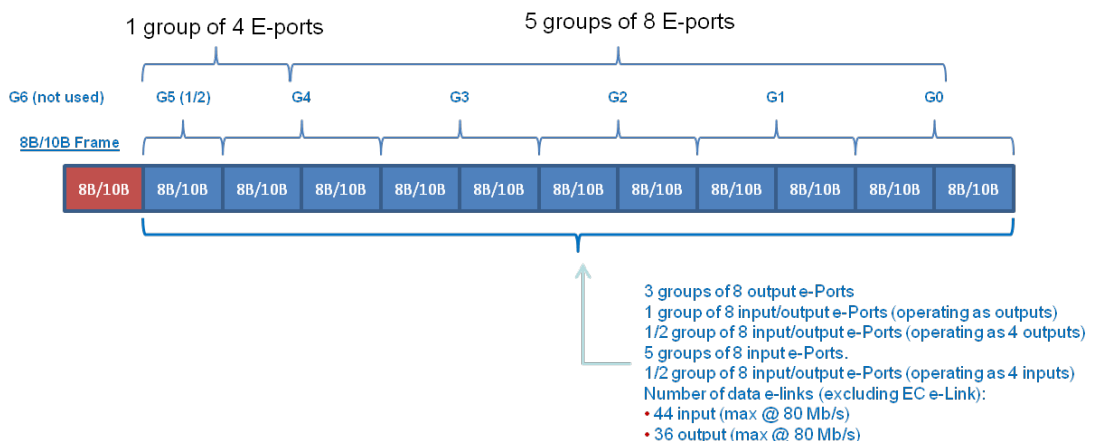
1 group of 4 E-ports

5 groups of 8 E-ports

G6 (not used)
G5 (1/2)
G4
G3
G2
G1
G0

8B/10B Frame

| 8B/10B | 8B/10B | 8B/10B | 8B/10B | 8B/10B | 8B/10B | 8B/10B | 8B/10B | 8B/10B | 8B/10B | 8B/10B | 8B/10B |
|---|---|---|---|---|---|---|---|---|---|---|---|

3 groups of 8 output e-Ports
1 group of 8 input/output e-Ports (operating as outputs)
1/2 group of 8 input/output e-Ports (operating as 4 outputs)
5 groups of 8 input e-Ports.
1/2 group of 8 input/output e-Ports (operating as 4 inputs)
Number of data e-links (excluding EC e-Link):
• 44 input (max @ 80 Mb/s)
• 36 output (max @ 80 Mb/s)